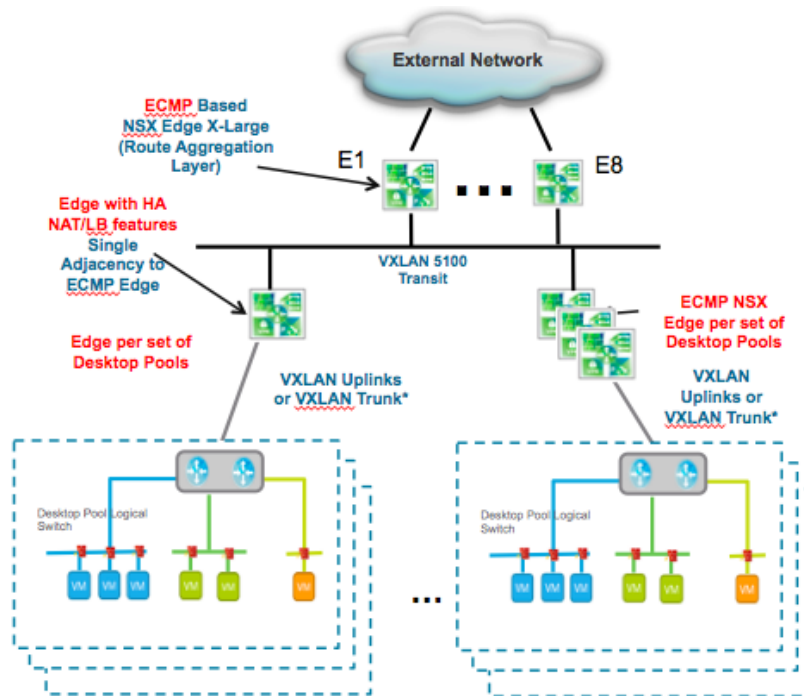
External Network

ECMP Based NSX Edge X-Large (Route Aggregation Layer)

E1

E8

Edge with HA NAT/LB features Single Adjacency to ECMP Edge

VXLAN 5100 Transit

Edge per set of Desktop Pools

ECMP NSX Edge per set of Desktop Pools

VXLAN Uplinks or VXLAN Trunk*

VXLAN Uplinks or VXLAN Trunk*

Desktop Pool Logical Switch

VM VM VM VM VM VM

...

Desktop Pool Logical Switch

VM VM VM VM VM VM